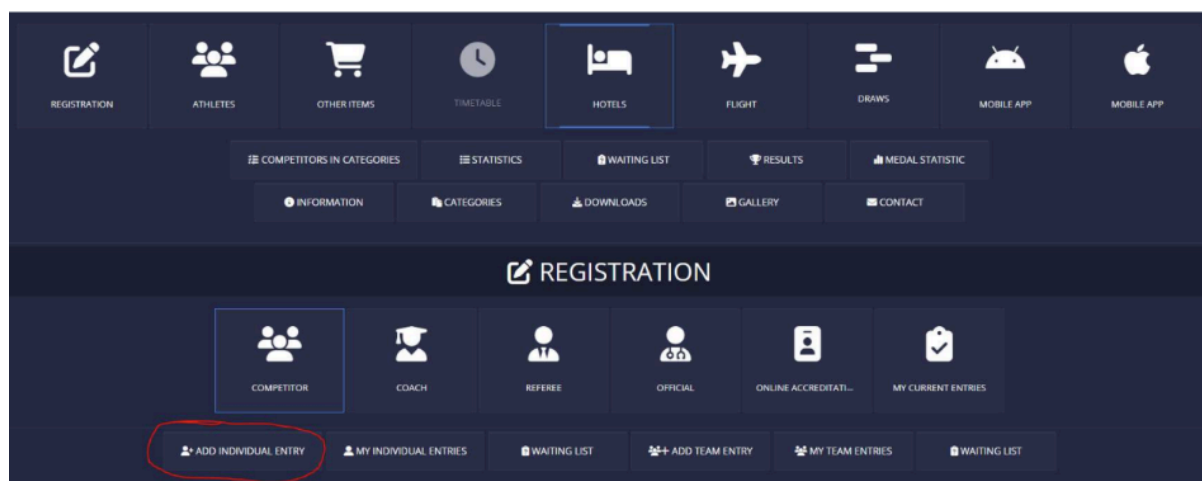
REGISTRATION
ATHLETES
OTHER ITEMS
TIMETABLE
HOTELS
FLIGHT
DRAWS
MOBILE APP
MOBILE APP

COMPETITORS IN CATEGORIES
STATISTICS
WAITING LIST
RESULTS
MEDAL STATISTIC

INFORMATION
CATEGORIES
DOWNLOADS
GALLERY
CONTACT

REGISTRATION

COMPETITOR
COACH
REFEREE
OFFICIAL
ONLINE ACCREDITATI...
MY CURRENT ENTRIES

ADD INDIVIDUAL ENTRY
MY INDIVIDUAL ENTRIES
WAITING LIST
ADD TEAM ENTRY
MY TEAM ENTRIES
WAITING LIST